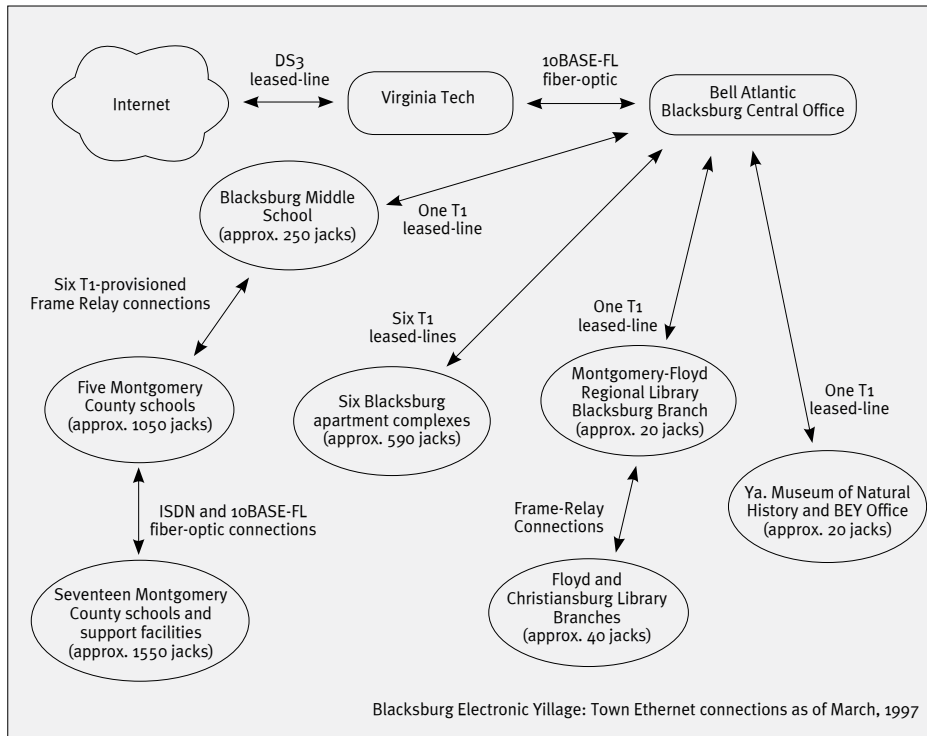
Internet

DS3 leased-line

Virginia Tech

10BASE-FL fiber-optic

Bell Atlantic Blacksburg Central Office

Blacksburg Middle School (approx. 250 jacks)

One T1 leased-line

Six T1-provisioned Frame Relay connections

Six T1 leased-lines

One T1 leased-line

Five Montgomery County schools (approx. 1050 jacks)

Six Blacksburg apartment complexes (approx. 590 jacks)

Montgomery-Floyd Regional Library Blacksburg Branch (approx. 20 jacks)

One T1 leased-line

ISDN and 10BASE-FL fiber-optic connections

Frame-Relay Connections

Ya. Museum of Natural History and BEY Office (approx. 20 jacks)

Seventeen Montgomery County schools and support facilities (approx. 1550 jacks)

Floyd and Christiansburg Library Branches (approx. 40 jacks)

Blacksburg Electronic Yillage: Town Ethernet connections as of March, 1997